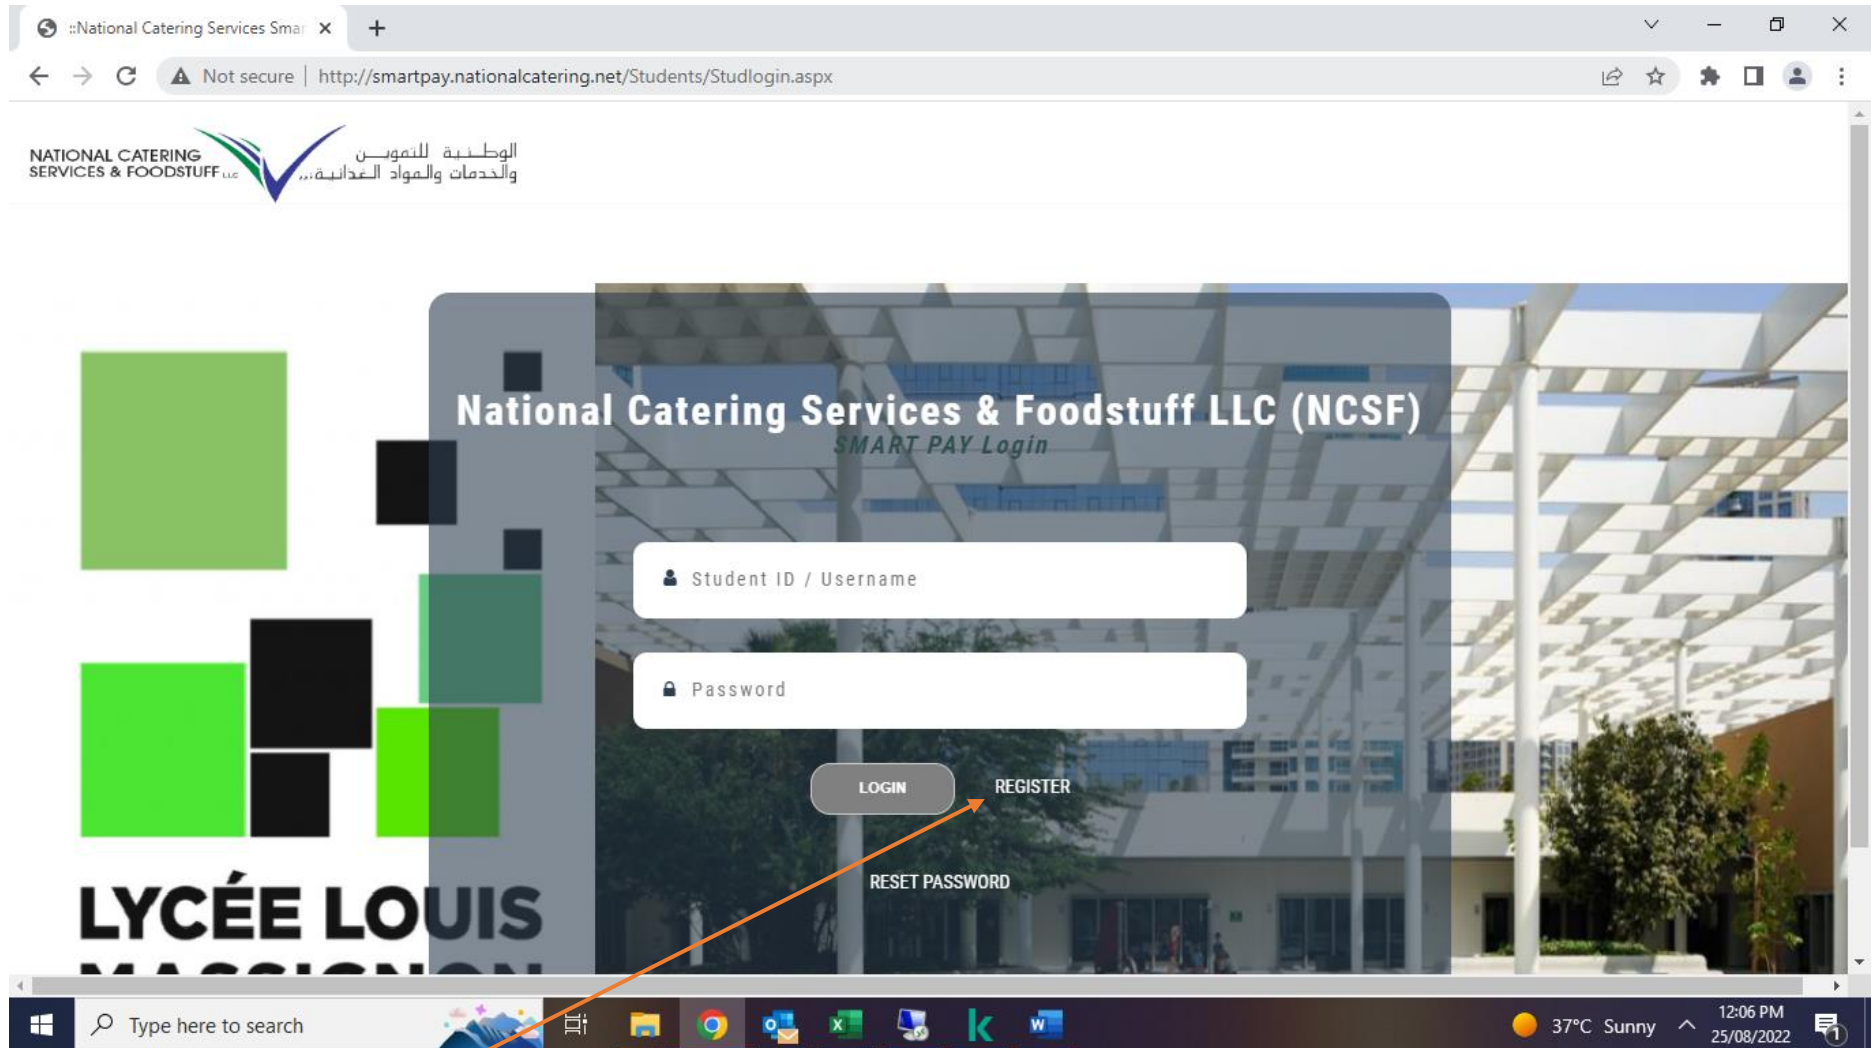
::National Catering Services Smar ×

Not secure | http://smartpay.nationalcatering.net/Students/Studlogin.aspx

NATIONAL CATERING SERVICES & FOODSTUFF LLC

الوطنية للتموين والخدمات والمواد الغذائية

National Catering Services & Foodstuff LLC (NCSF)

SMART PAY Login

Student ID / Username

Password

LOGIN

REGISTER

RESET PASSWORD

LYCÉE LOUIS

Type here to search

37°C Sunny

12:06 PM
25/08/2022